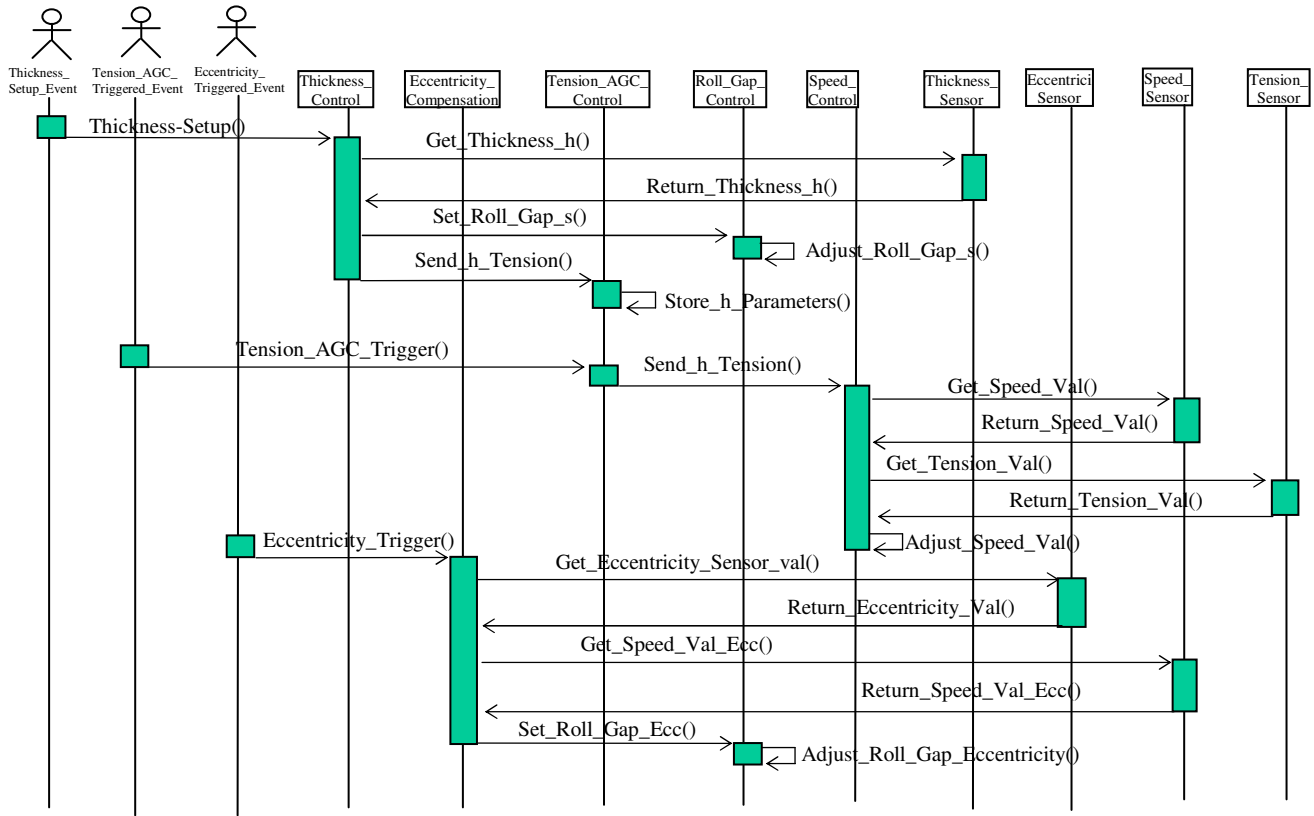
Thickness_Setup_Event

Tension_AGC_Triggered_Event

Eccentricity_Triggered_Event

Thickness_Control

Eccentricity_Compensation

Tension_AGC_Control

Roll_Gap_Control

Speed_Control

Thickness_Sensor

Eccentrici Sensor

Speed_Sensor

Tension_Sensor

Thickness-Setup()

Get_Thickness_h()

Return_Thickness_h()

Set_Roll_Gap_s()

Adjust_Roll_Gap_s()

Send_h_Tension()

Store_h_Parameters()

Tension_AGC_Trigger()

Send_h_Tension()

Get_Speed_Val()

Return_Speed_Val()

Get_Tension_Val()

Return_Tension_Val()

Eccentricity_Trigger()

Adjust_Speed_Val()

Get_Eccentricity_Sensor_val()

Return_Eccentricity_Val()

Get_Speed_Val_Ecc()

Return_Speed_Val_Ecc()

Set_Roll_Gap_Ecc()

Adjust_Roll_Gap_Eccentricity()